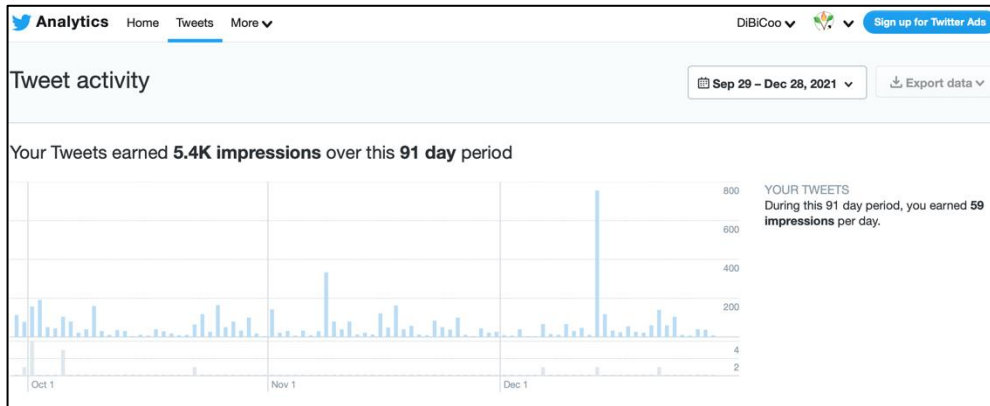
Analytics Home Tweets More

DiBiCoo Sign up for Twitter Ads

Tweet activity

Sep 29 – Dec 28, 2021

Export data

Your Tweets earned **5.4K impressions** over this **91 day** period

800
600
400
200
4
2

Oct 1
Nov 1
Dec 1

YOUR TWEETS
During this 91 day period, you earned **59 impressions** per day.